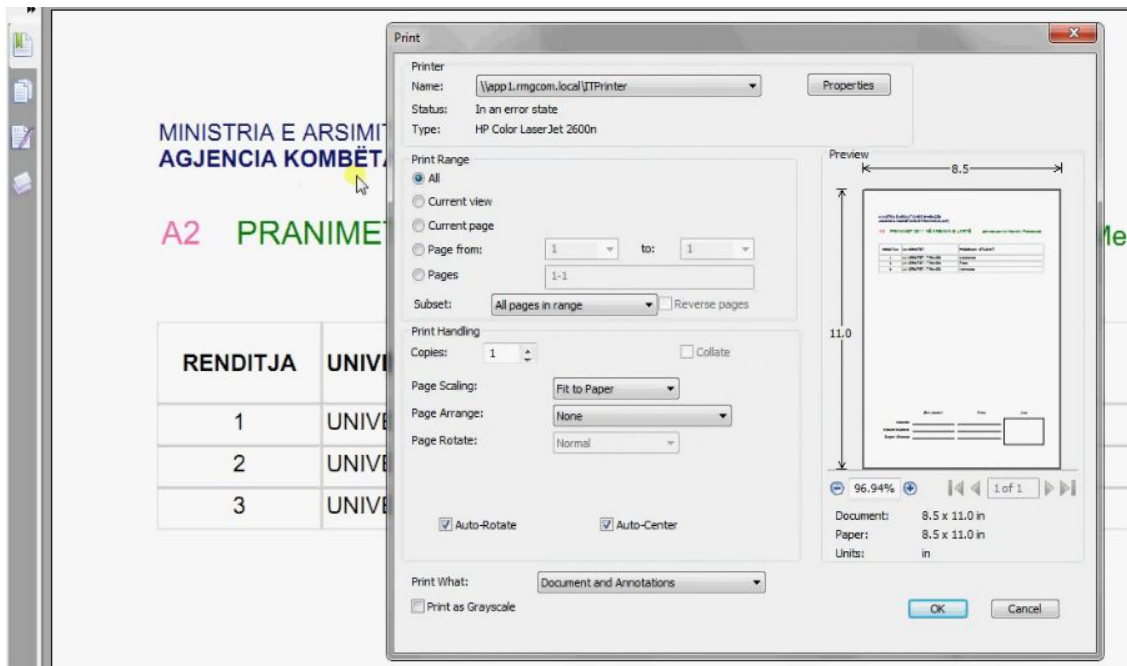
MINISTRIA E ARSIMIT
AGJENCIA KOMBËTA

A2 PRANIMET

Me

| RENDITJA | UNIV |
|---|---|
| 1 | UNIVE |
| 2 | UNIVE |
| 3 | UNIVE |

Print

Printer
Name: \\app1.rmgcom.local\ITPrinter
Properties
Status: In an error state
Type: HP Color LaserJet 2600n

Print Range
All
Current view
Current page
Page from: 1 to: 1
Pages 1-1
Subset: All pages in range
Reverse pages

Print Handling
Copies: 1
Collate
Page Scaling: Fit to Paper
Page Arrange: None
Page Rotate: Normal

Auto-Rotate
Auto-Center

Print What: Document and Annotations
Print as Grayscale

Preview
8.5
11.0
96.94%
1 of 1
Document: 8.5 x 11.0 in
Paper: 8.5 x 11.0 in
Units: in

OK
Cancel